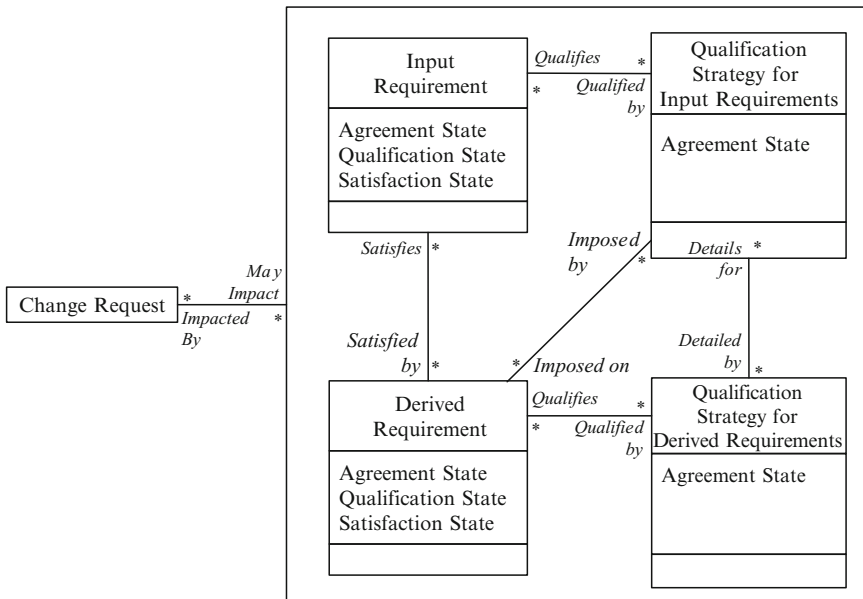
Input Requirement

Agreement State
Qualification State
Satisfaction State

Qualifies *
* Qualified by

Qualification Strategy for Input Requirements

Agreement State

Change Request * May Impact
Impacted By *

Satisfies *

Imposed by *

Details for *

Satisfied by *

* Imposed on

Detailed by *

Derived Requirement

Agreement State
Qualification State
Satisfaction State

Qualifies *
* Qualified by

Qualification Strategy for Derived Requirements

Agreement State